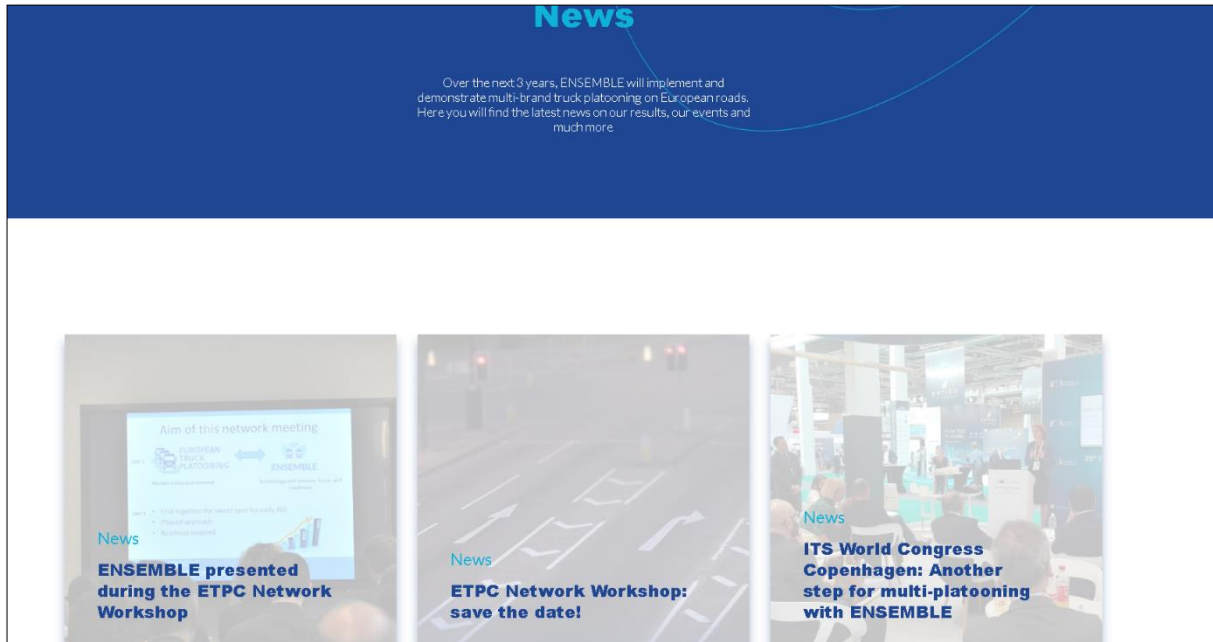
News

Over the next 3 years, ENSEMBLE will implement and demonstrate multi-brand truck platooning on European roads. Here you will find the latest news on our results, our events and much more.

Aim of this network meeting

EUROPEAN TRUCK PLATOONING

ENSEMBLE

News

ENSEMBLE presented during the ETPC Network Workshop

News

ETPC Network Workshop: save the date!

News

ITS World Congress Copenhagen: Another step for multi-platooning with ENSEMBLE